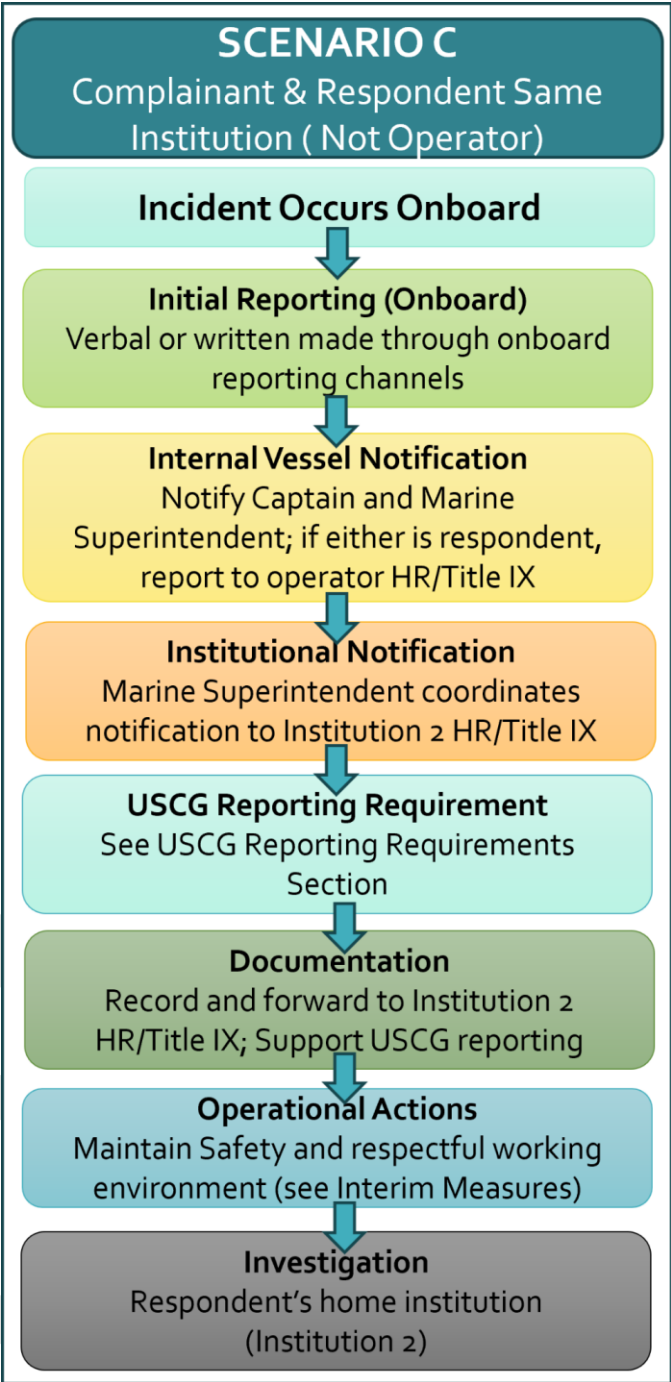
SCENARIO C
Complainant & Respondent Same Institution ( Not Operator)

Incident Occurs Onboard

Initial Reporting (Onboard)
Verbal or written made through onboard reporting channels

Internal Vessel Notification
Notify Captain and Marine Superintendent; if either is respondent, report to operator HR/Title IX

Institutional Notification
Marine Superintendent coordinates notification to Institution 2 HR/Title IX

USCG Reporting Requirement
See USCG Reporting Requirements Section

Documentation
Record and forward to Institution 2 HR/Title IX; Support USCG reporting

Operational Actions
Maintain Safety and respectful working environment (see Interim Measures)

Investigation
Respondent's home institution (Institution 2)